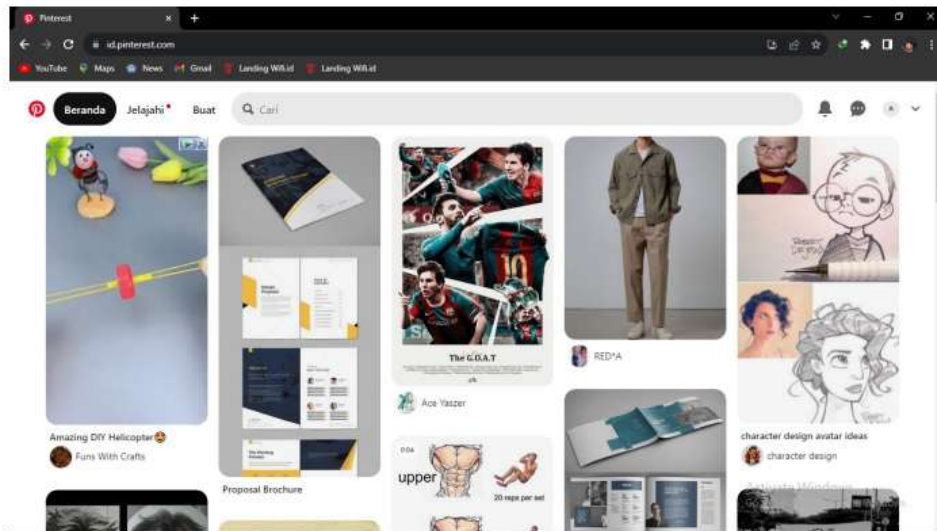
Pinterest

id.pinterest.com

YouTube Maps News Gmail Landing Wifi.id Landing Wifi.id

Beranda Jelajahi Buat Cari

10

The G.O.A.T

Amazing DIY Helicopter🤩

Funs With Crafts

Proposal Brochure

Ace Yaszer

RED*A

character design avatar ideas

character design

upper

20 reps per set

Aktivasi Windows